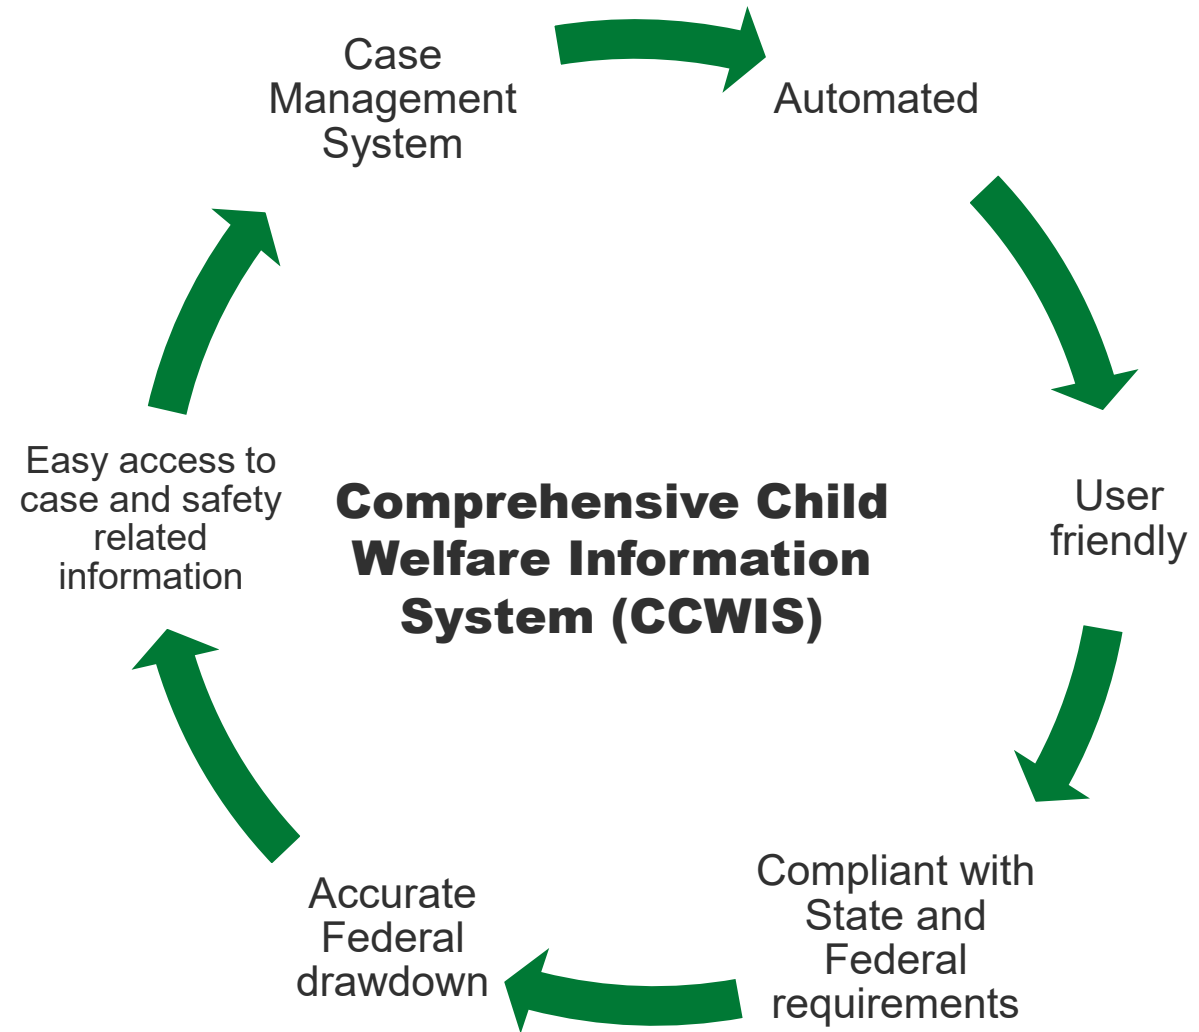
Case Management System

Automated

User friendly

Compliant with State and Federal requirements

Accurate Federal drawdown

Easy access to case and safety related information

Comprehensive Child Welfare Information System (CCWIS)